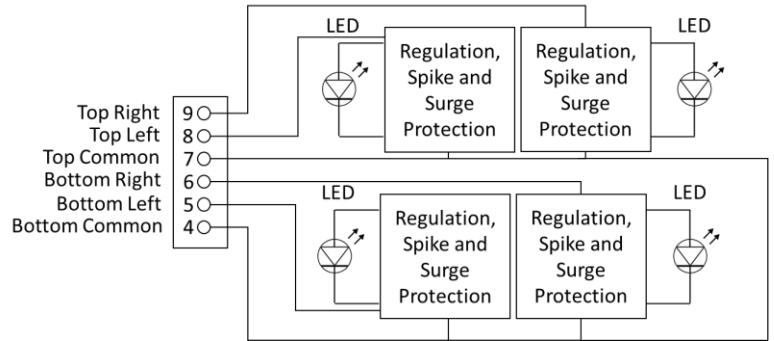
LED

Regulation, Spike and Surge Protection

Regulation, Spike and Surge Protection

LED

Top Right 9
Top Left 8
Top Common 7
Bottom Right 6
Bottom Left 5
Bottom Common 4

LED

Regulation, Spike and Surge Protection

Regulation, Spike and Surge Protection

LED